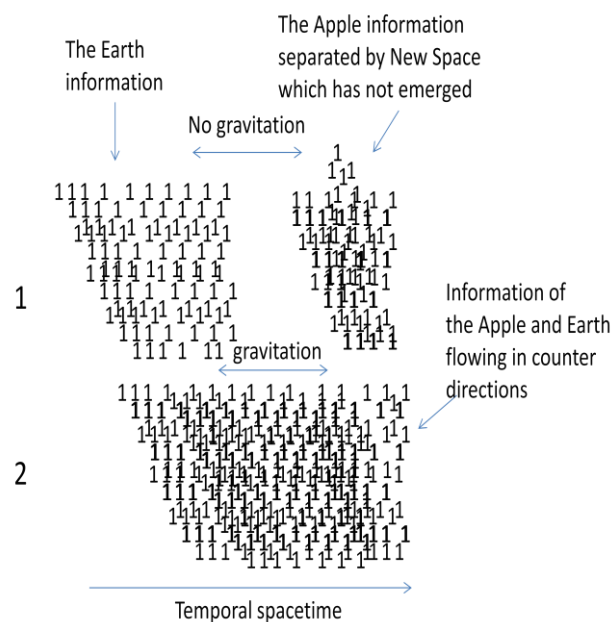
The Earth information

The Apple information separated by New Space which has not emerged

No gravitation

1

gravitation

Information of the Apple and Earth flowing in counter directions

2

Temporal spacetime